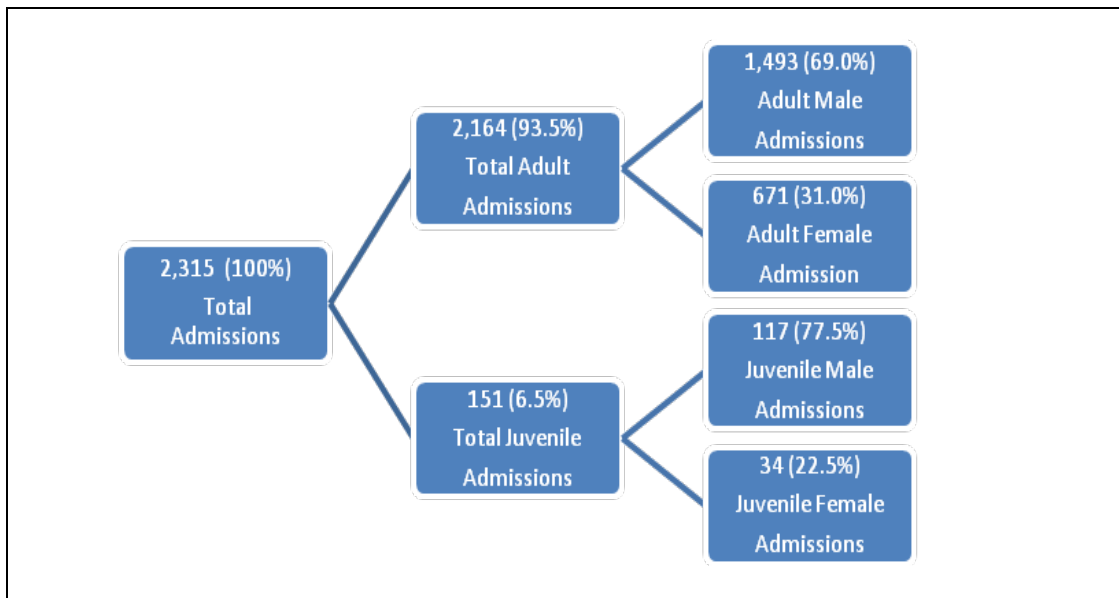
2,315 (100%)
Total Admissions

2,164 (93.5%)
Total Adult Admissions

151 (6.5%)
Total Juvenile Admissions

1,493 (69.0%)
Adult Male Admissions

671 (31.0%)
Adult Female Admission

117 (77.5%)
Juvenile Male Admissions

34 (22.5%)
Juvenile Female Admissions